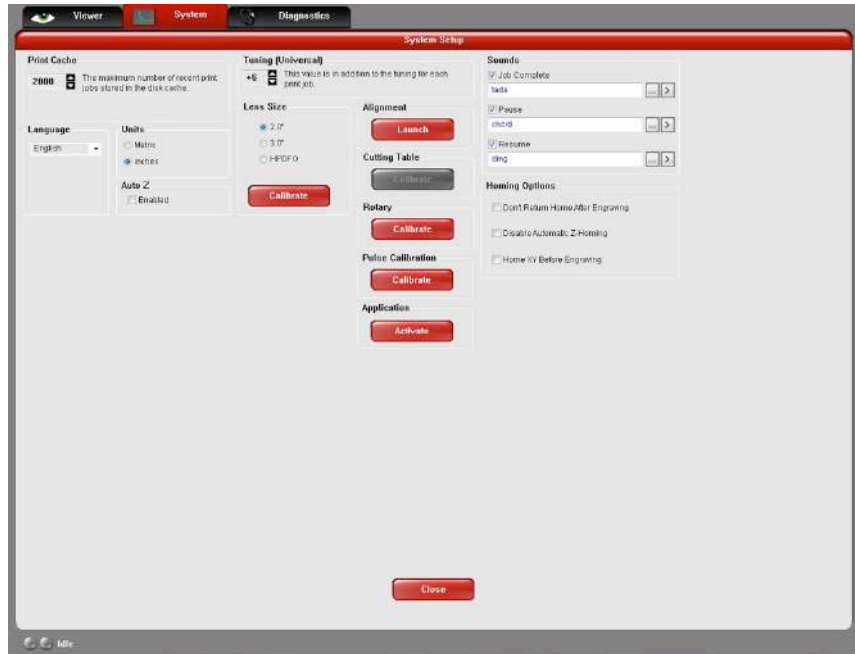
Viewer System Diagnostics

System Setup

Print Cache

2000 The maximum number of recent print jobs stored in the disk cache.

Language

English

Units

Metric

Inches

Auto Z

Enabled

Tuning (Universal)

+6 This value is in addition to the tuning for each print job.

Lens Size

2.0"

3.0"

HPDFO

Calibrate

Alignment

Launch

Cutting Table

Calibrate

Rotary

Calibrate

Pulse Calibration

Calibrate

Application

Activate

Sounds

Job Complete

tada

Pause

chord

Resume

ding

Homing Options

Don't Return Home After Engraving

Disable Automatic Z-Homing

Home XY Before Engraving

Close

Idle